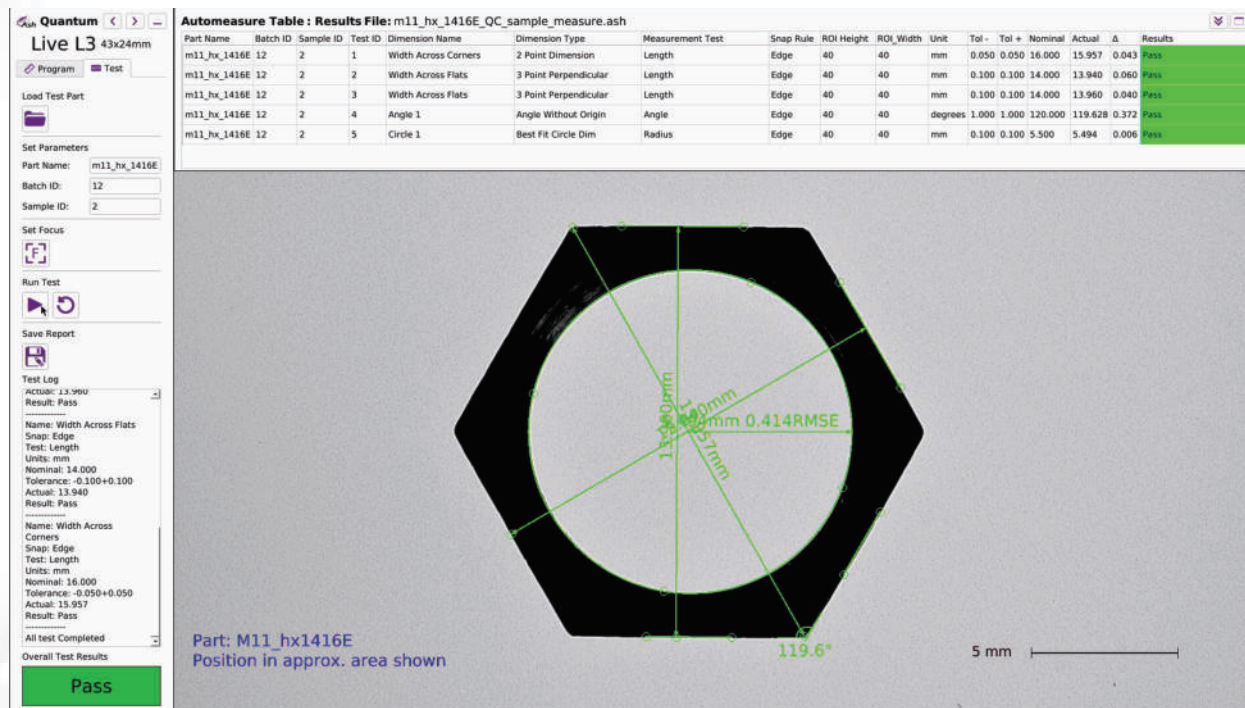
Ash Quantum

Live L3 43x24mm

Program Test

Load Test Part

Set Parameters

Part Name: m11_hx_1416E

Batch ID: 12

Sample ID: 2

Set Focus

Run Test

Save Report

Test Log

Actual: 13.960
Result: Pass
------------
Name: Width Across Flats
Snap: Edge
Test: Length
Units: mm
Nominal: 14.000
Tolerance: -0.100+0.100
Actual: 13.940
Result: Pass
------------
Name: Width Across Corners
Snap: Edge
Test: Length
Units: mm
Nominal: 16.000
Tolerance: -0.050+0.050
Actual: 15.957
Result: Pass
------------
All test Completed

Overall Test Results

Pass

Automeasure Table : Results File: m11_hx_1416E_QC_sample_measure.ash

| Part Name | Batch ID | Sample ID | Test ID | Dimension Name | Dimension Type | Measurement Test | Snap Rule | ROI Height | ROI_Width | Unit | Tol - | Tol + | Nominal | Actual | Δ | Results |
|---|---|---|---|---|---|---|---|---|---|---|---|---|---|---|---|---|
| m11_hx_1416E | 12 | 2 | 1 | Width Across Corners | 2 Point Dimension | Length | Edge | 40 | 40 | mm | 0.050 | 0.050 | 16.000 | 15.957 | 0.043 | Pass |
| m11_hx_1416E | 12 | 2 | 2 | Width Across Flats | 3 Point Perpendicular | Length | Edge | 40 | 40 | mm | 0.100 | 0.100 | 14.000 | 13.940 | 0.060 | Pass |
| m11_hx_1416E | 12 | 2 | 3 | Width Across Flats | 3 Point Perpendicular | Length | Edge | 40 | 40 | mm | 0.100 | 0.100 | 14.000 | 13.960 | 0.040 | Pass |
| m11_hx_1416E | 12 | 2 | 4 | Angle 1 | Angle Without Origin | Angle | Edge | 40 | 40 | degrees | 1.000 | 1.000 | 120.000 | 119.628 | 0.372 | Pass |
| m11_hx_1416E | 12 | 2 | 5 | Circle 1 | Best Fit Circle Dim | Radius | Edge | 40 | 40 | mm | 0.100 | 0.100 | 5.500 | 5.494 | 0.006 | Pass |

13.960mm
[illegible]mm 0.414RMSE
119.6°

Part: M11_hx1416E
Position in approx. area shown

5 mm